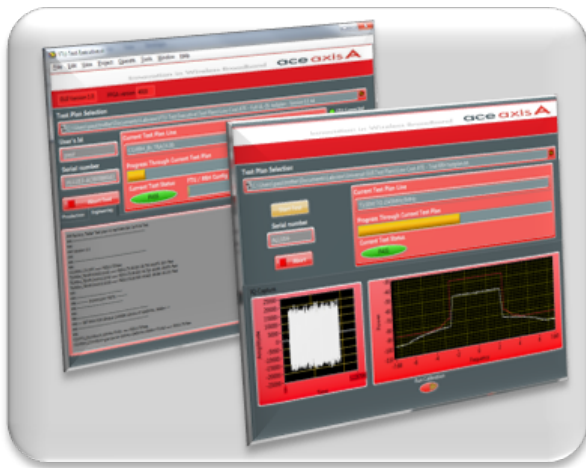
ace axis
Test Plan Selection
User's Id
Serial number
Current Test Plan Line
Progress Through Current Test Plan
Current Test Status
PASS
ace axis
Test Plan Selection
Serial number
Current Test Plan Line
Progress Through Current Test Plan
Current Test Status
PASS
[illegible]